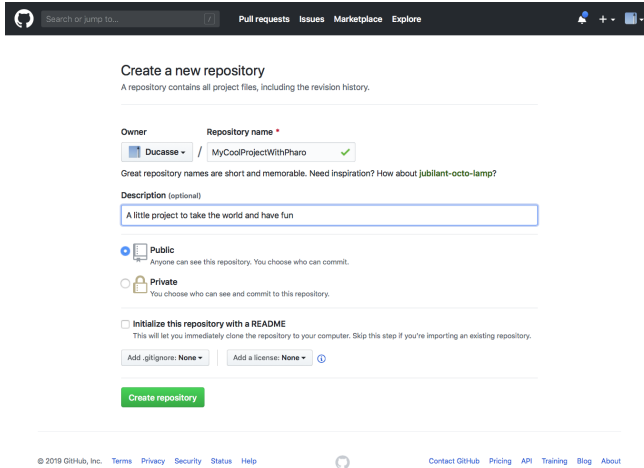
Search or jump to... /

Pull requests Issues Marketplace Explore

+

Create a new repository

A repository contains all project files, including the revision history.

Owner

Repository name *

Ducasse / MyCoolProjectWithPharo

Great repository names are short and memorable. Need inspiration? How about jubilant-octo-lamp?

Description (optional)

A little project to take the world and have fun

Public

Anyone can see this repository. You choose who can commit.

Private

You choose who can see and commit to this repository.

Initialize this repository with a README

This will let you immediately clone the repository to your computer. Skip this step if you're importing an existing repository.

Add .gitignore: None

Add a license: None

Create repository

© 2019 GitHub, Inc. Terms Privacy Security Status Help

Contact GitHub Pricing API Training Blog About